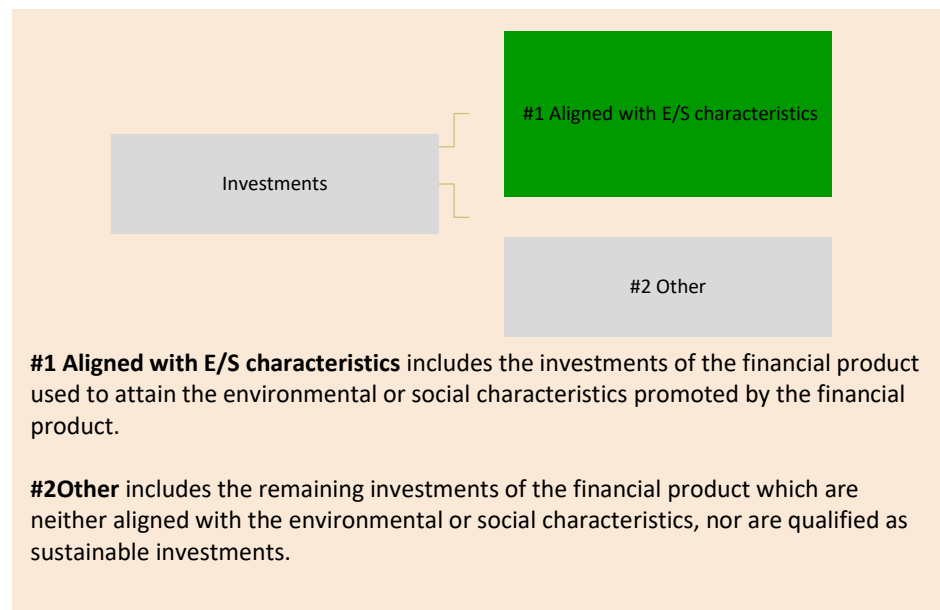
Investments

#1 Aligned with E/S characteristics

#2 Other

**#1 Aligned with E/S characteristics** includes the investments of the financial product used to attain the environmental or social characteristics promoted by the financial product.

**#2Other** includes the remaining investments of the financial product which are neither aligned with the environmental or social characteristics, nor are qualified as sustainable investments.